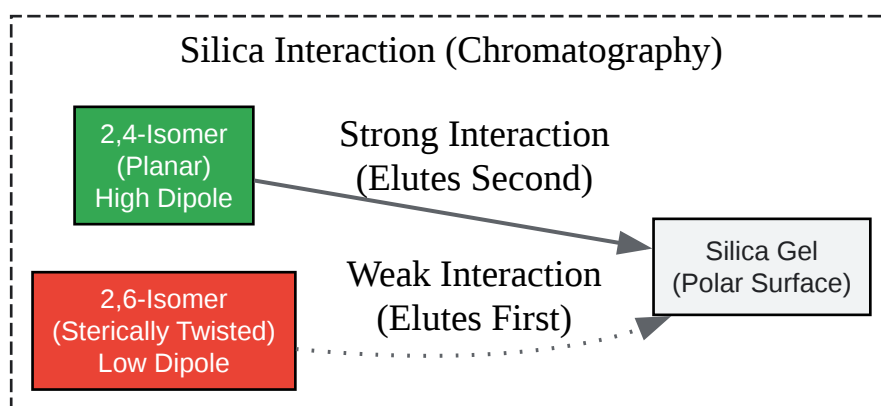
Silica Interaction (Chromatography)

2,4-Isomer
(Planar)
High Dipole

Strong Interaction
(Elutes Second)

Silica Gel
(Polar Surface)

Weak Interaction
(Elutes First)

2,6-Isomer
(Sterically Twisted)
Low Dipole